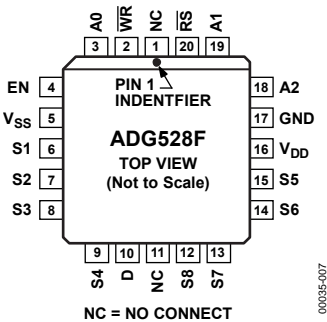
A0 $\overline{WR}$ NC $\overline{RS}$ A1

3 2 1 20 19

EN 4

$V_{SS}$ 5

S1 6

S2 7

S3 8

PIN 1 INDENTFIER

ADG528F

TOP VIEW (Not to Scale)

18 A2

17 GND

16 $V_{DD}$

15 S5

14 S6

9 10 11 12 13

S4 D NC S8 S7

NC = NO CONNECT

00035-007